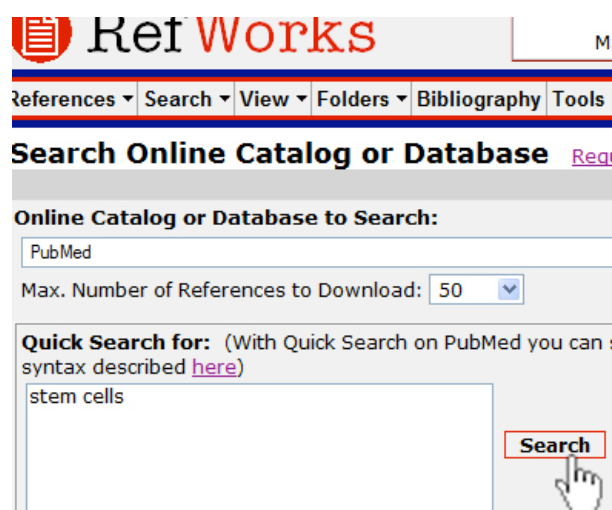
RefWorks

M

References ▾ Search ▾ View ▾ Folders ▾ Bibliography Tools

Search Online Catalog or Database Requ

Online Catalog or Database to Search:

PubMed

Max. Number of References to Download: 50

Quick Search for: (With Quick Search on PubMed you can s syntax described here)

stem cells

Search